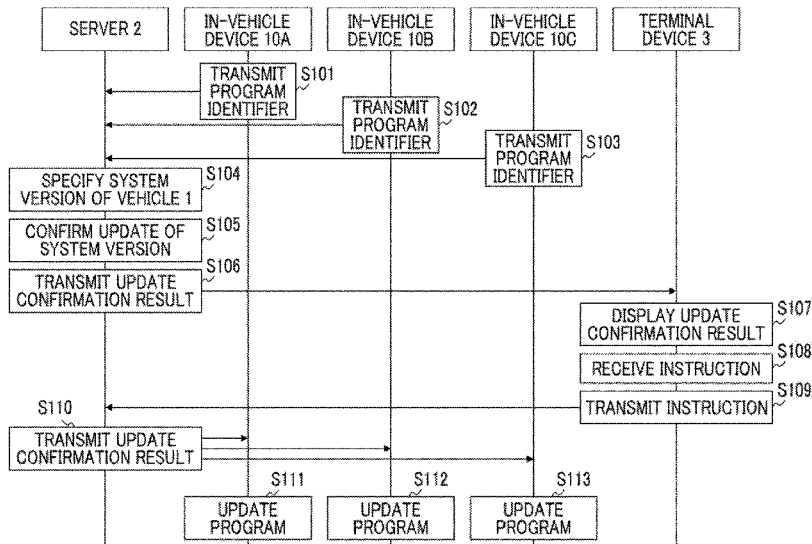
SERVER 2

IN-VEHICLE DEVICE 10A

IN-VEHICLE DEVICE 10B

IN-VEHICLE DEVICE 10C

TERMINAL DEVICE 3

TRANSMIT PROGRAM IDENTIFIER
S101

TRANSMIT PROGRAM IDENTIFIER
S102

TRANSMIT PROGRAM IDENTIFIER
S103

SPECIFY SYSTEM VERSION OF VEHICLE 1
S104

CONFIRM UPDATE OF SYSTEM VERSION
S105

TRANSMIT UPDATE CONFIRMATION RESULT
S106

DISPLAY UPDATE CONFIRMATION RESULT
S107

RECEIVE INSTRUCTION
S108

TRANSMIT INSTRUCTION
S109

S110
TRANSMIT UPDATE CONFIRMATION RESULT

S111
UPDATE PROGRAM

S112
UPDATE PROGRAM

S113
UPDATE PROGRAM